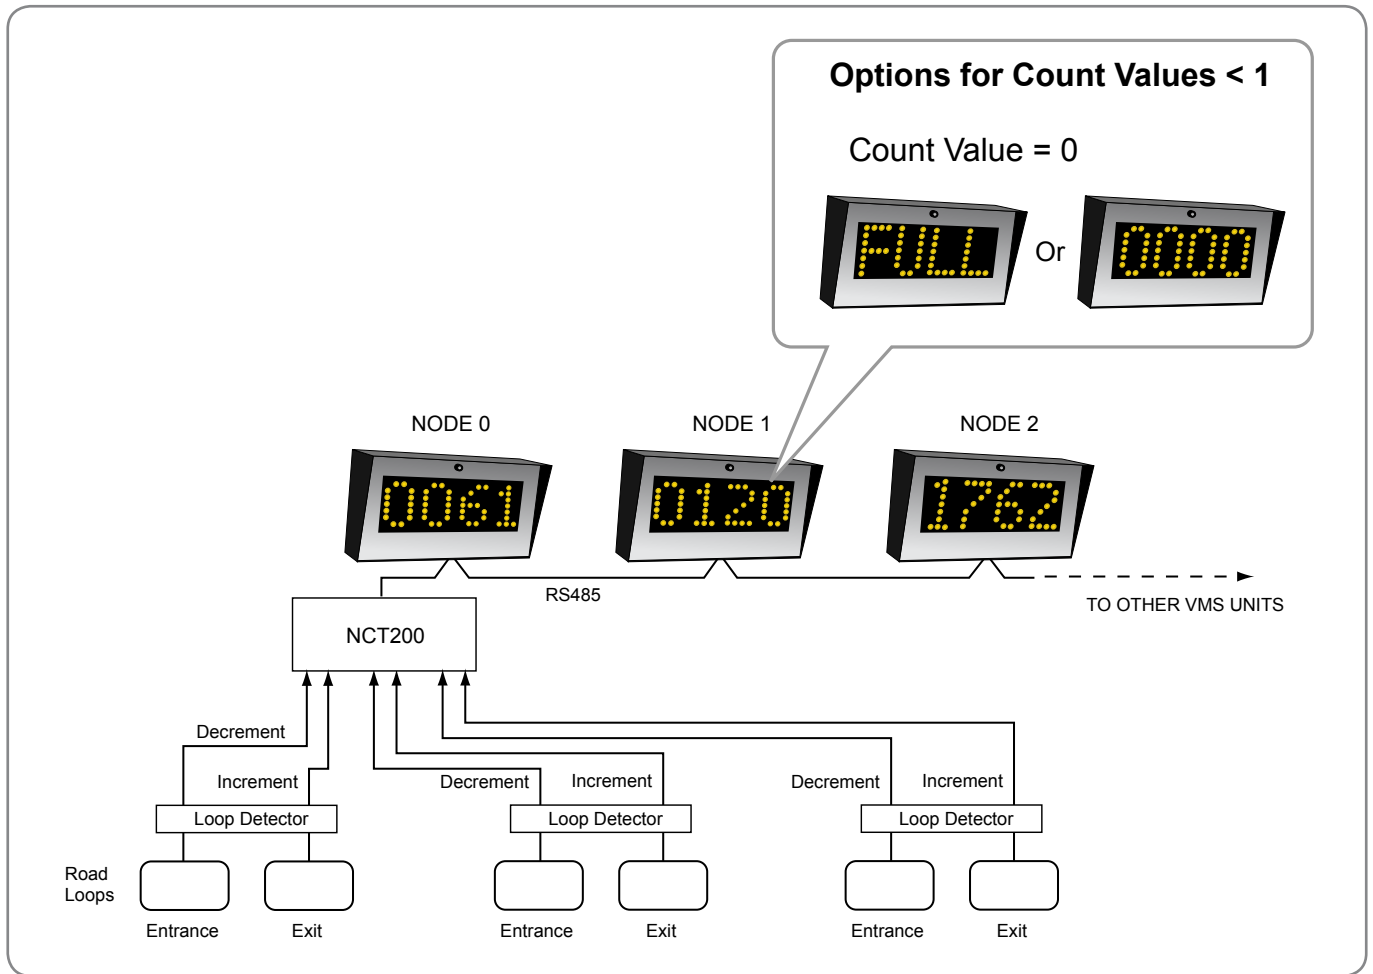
Options for Count Values < 1

Count Value = 0

FULL

Or

0000

NODE 0

0061

NODE 1

0120

NODE 2

1762

RS485

TO OTHER VMS UNITS

NCT200

Decrement

Increment

Loop Detector

Decrement

Increment

Loop Detector

Decrement

Increment

Loop Detector

Road Loops

Entrance

Exit

Entrance

Exit

Entrance

Exit